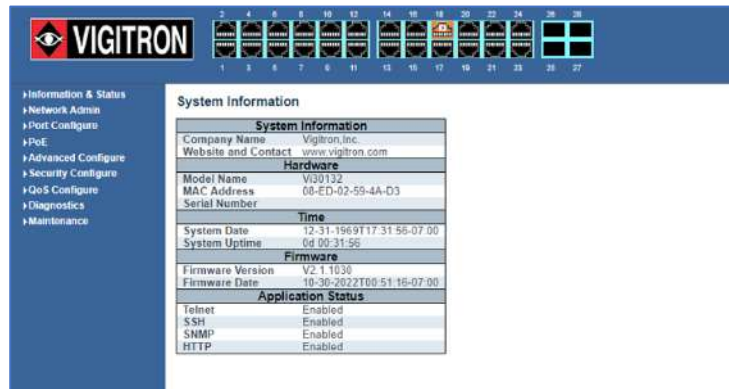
VIGITRON

2 4 6 8 10 12 14 16 18 20 22 24 26 28

1 3 5 7 9 11 13 15 17 19 21 23 25 27

▸Information & Status
▸Network Admin
▸Port Configure
▸PoE
▸Advanced Configure
▸Security Configure
▸QoS Configure
▸Diagnostics
▸Maintenance

System Information

| System Information | |
|---|---|
| Company Name | Vigitron,Inc. |
| Website and Contact | www.vigitron.com |
| Hardware | |
| Model Name | Vi30132 |
| MAC Address | 08-ED-02-59-4A-D3 |
| Serial Number | |
| Time | |
| System Date | 12-31-1969T17:31:56-07:00 |
| System Uptime | 0d 00:31:56 |
| Firmware | |
| Firmware Version | V2.1.1030 |
| Firmware Date | 10-30-2022T00:51:16-07:00 |
| Application Status | |
| Telnet | Enabled |
| SSH | Enabled |
| SNMP | Enabled |
| HTTP | Enabled |